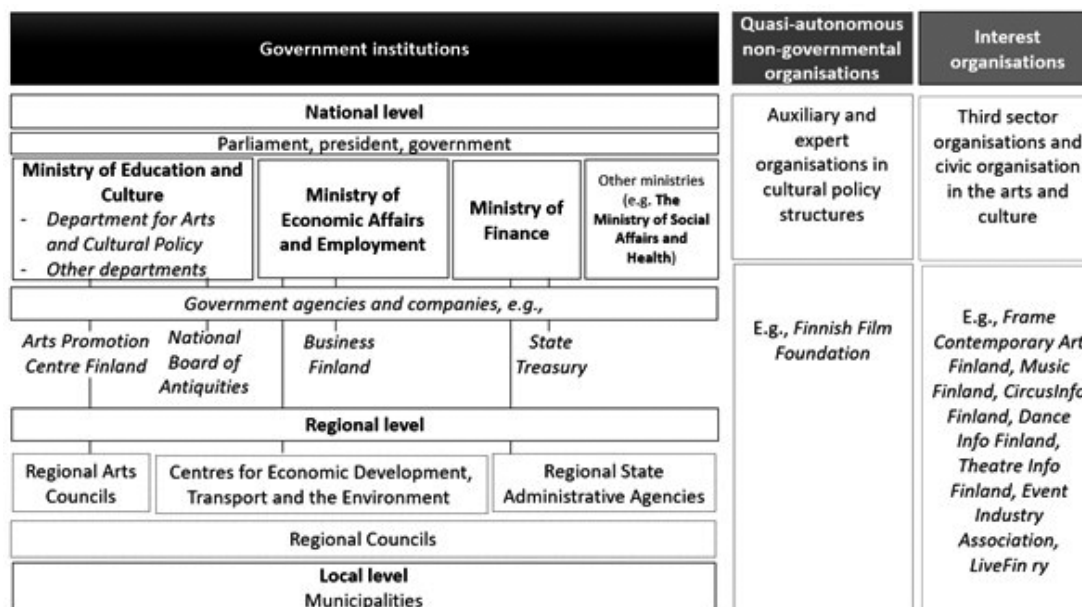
Government institutions

Quasi-autonomous non-governmental organisations

Interest organisations

National level

Parliament, president, government

Ministry of Education and Culture
- *Department for Arts and Cultural Policy*
- *Other departments*

Ministry of Economic Affairs and Employment

Ministry of Finance

Other ministries (e.g. **The Ministry of Social Affairs and Health**)

*Government agencies and companies, e.g.,*

*Arts Promotion Centre Finland*

*National Board of Antiquities*

*Business Finland*

*State Treasury*

Regional level

Regional Arts Councils

Centres for Economic Development, Transport and the Environment

Regional State Administrative Agencies

Regional Councils

Local level

Municipalities

Auxiliary and expert organisations in cultural policy structures

E.g., *Finnish Film Foundation*

Third sector organisations and civic organisation in the arts and culture

E.g., *Frame Contemporary Art Finland, Music Finland, CircusInfo Finland, Dance Info Finland, Theatre Info Finland, Event Industry Association, LiveFin ry*